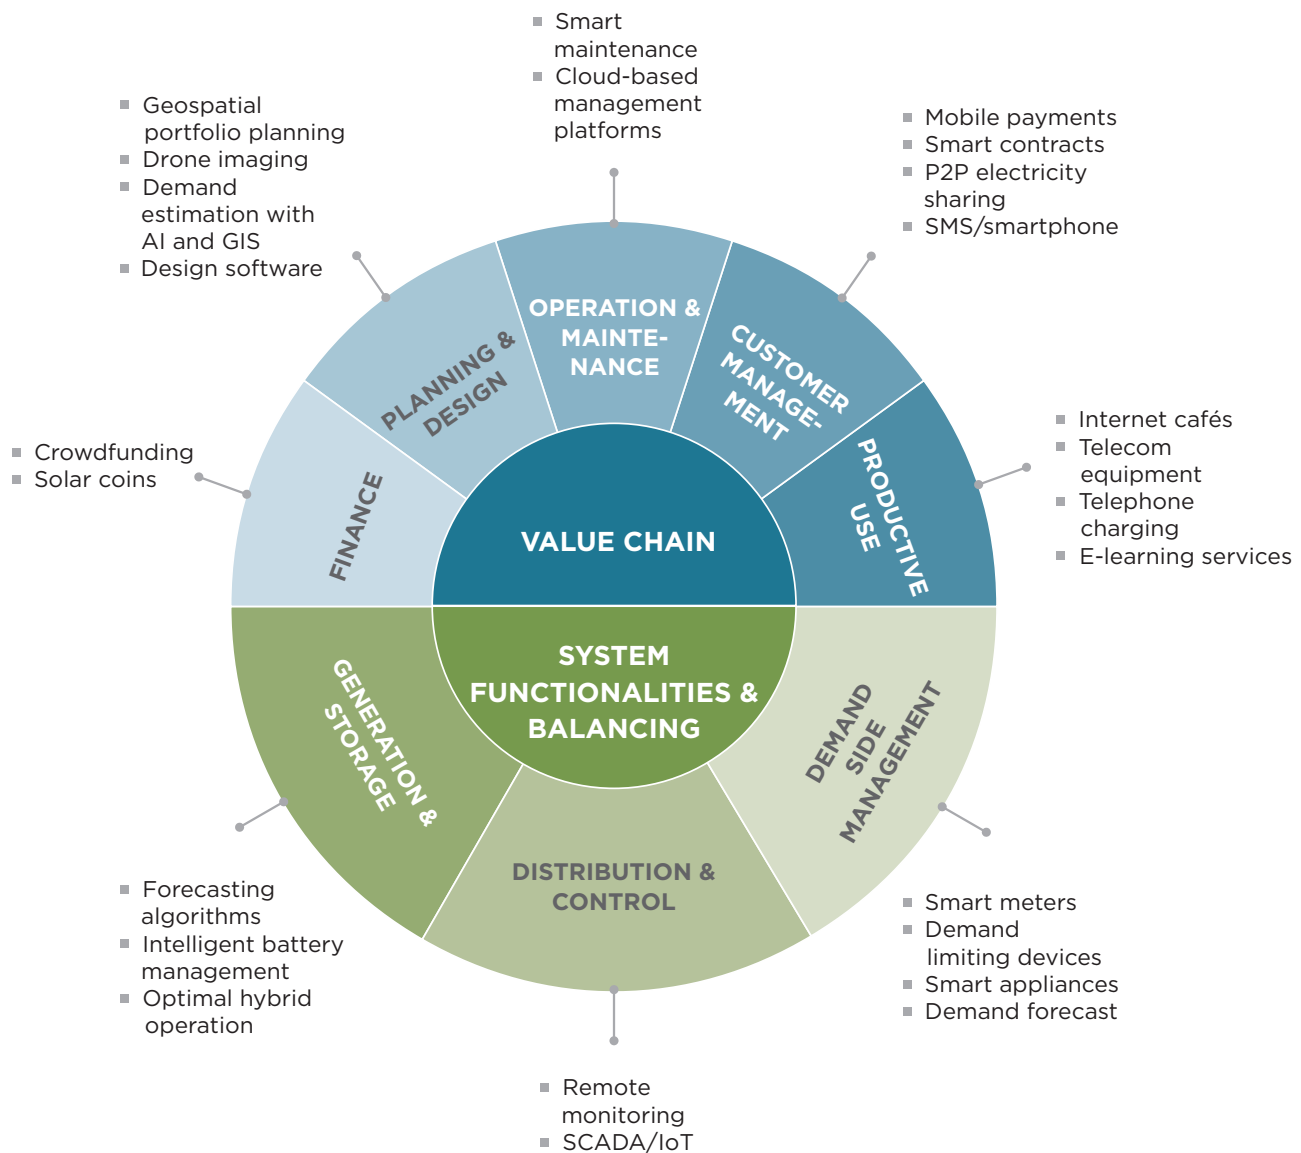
- Smart maintenance
- Cloud-based management platforms

- Geospatial portfolio planning
- Drone imaging
- Demand estimation with AI and GIS
- Design software

- Mobile payments
- Smart contracts
- P2P electricity sharing
- SMS/smartphone

- Crowdfunding
- Solar coins

- Internet cafés
- Telecom equipment
- Telephone charging
- E-learning services

PLANNING & DESIGN

OPERATION & MAINTENANCE

CUSTOMER MANAGEMENT

FINANCE

PRODUCTIVE USE

VALUE CHAIN

SYSTEM FUNCTIONALITIES & BALANCING

GENERATION & STORAGE

DEMAND SIDE MANAGEMENT

DISTRIBUTION & CONTROL

- Forecasting algorithms
- Intelligent battery management
- Optimal hybrid operation

- Smart meters
- Demand limiting devices
- Smart appliances
- Demand forecast

- Remote monitoring
- SCADA/IoT